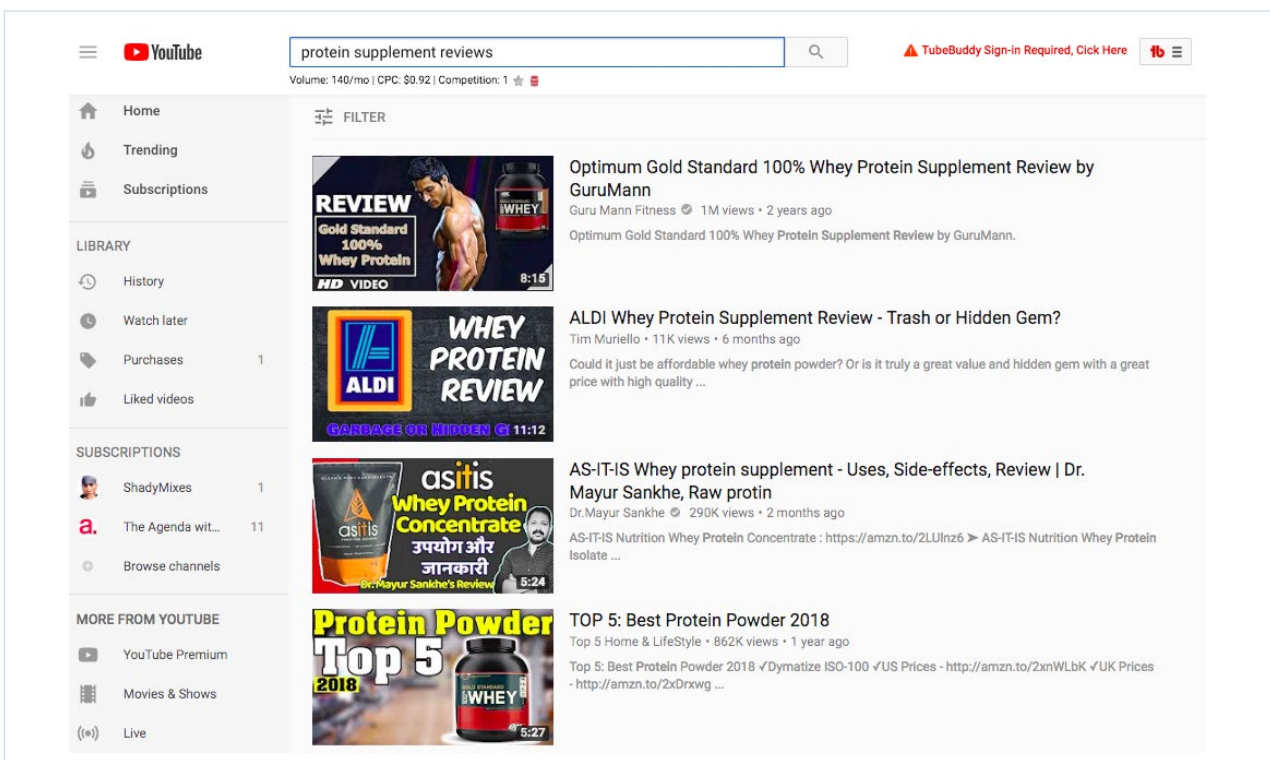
YouTube

protein supplement reviews

Volume: 140/mo | CPC: $0.92 | Competition: 1

TubeBuddy Sign-in Required, Click Here

tb

Home
Trending
Subscriptions

LIBRARY
History
Watch later
Purchases 1
Liked videos

SUBSCRIPTIONS
ShadyMixes 1
The Agenda wit... 11
Browse channels

MORE FROM YOUTUBE
YouTube Premium
Movies & Shows
Live

FILTER

REVIEW Gold Standard 100% Whey Protein HD VIDEO WHEY 8:15

Optimum Gold Standard 100% Whey Protein Supplement Review by GuruMann
Guru Mann Fitness • 1M views • 2 years ago
Optimum Gold Standard 100% Whey Protein Supplement Review by GuruMann.

ALDI WHEY PROTEIN REVIEW GARBAGE OR HIDDEN G 11:12

ALDI Whey Protein Supplement Review - Trash or Hidden Gem?
Tim Muriello • 11K views • 6 months ago
Could it just be affordable whey protein powder? Or is it truly a great value and hidden gem with a great price with high quality ...

asitis Whey Protein Concentrate उपयोग और जानकारी Dr. Mayur Sankhe's Review 5:24

AS-IT-IS Whey protein supplement - Uses, Side-effects, Review | Dr. Mayur Sankhe, Raw protin
Dr.Mayur Sankhe • 290K views • 2 months ago
AS-IT-IS Nutrition Whey Protein Concentrate : https://amzn.to/2LUlnz6 ➤ AS-IT-IS Nutrition Whey Protein Isolate ...

Protein Powder Top 5 2018 WHEY 5:27

TOP 5: Best Protein Powder 2018
Top 5 Home & LifeStyle • 862K views • 1 year ago
Top 5: Best Protein Powder 2018 ✓Dymatize ISO-100 ✓US Prices - http://amzn.to/2xnWLbK ✓UK Prices - http://amzn.to/2xDrxwg ...